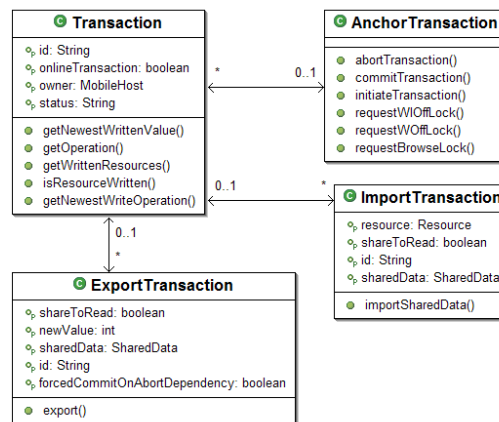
C Transaction

id: String
onlineTransaction: boolean
owner: MobileHost
status: String

getNewestWrittenValue()
getOperation()
getWrittenResources()
isResourceWritten()
getNewestWriteOperation()

*

0..1

C AnchorTransaction

abortTransaction()
commitTransaction()
initiateTransaction()
requestWIOffLock()
requestWOffLock()
requestBrowseLock()

0..1

*

C ImportTransaction

resource: Resource
shareToRead: boolean
id: String
sharedData: SharedData

importSharedData()

0..1

*

C ExportTransaction

shareToRead: boolean
newValue: int
sharedData: SharedData
id: String
forcedCommitOnAbortDependency: boolean

export()